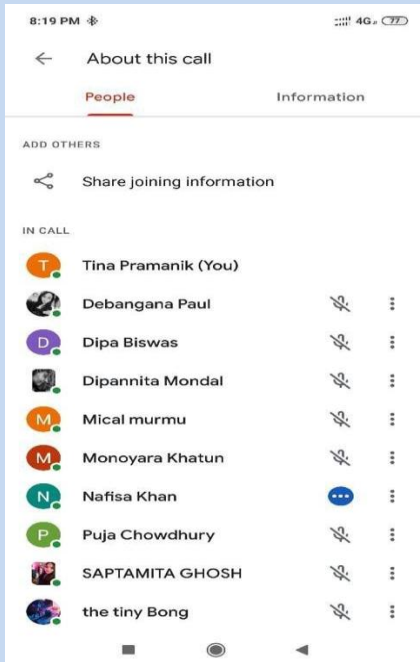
8:19 PM

4G 77

About this call

People

Information

ADD OTHERS

Share joining information

IN CALL

T Tina Pramanik (You)

Debangana Paul

D Dipa Biswas

Dipannita Mondal

M Mical murmu

M Monoyara Khatun

N Nafisa Khan

P Puja Chowdhury

SAPTAMITA GHOSH

the tiny Bong